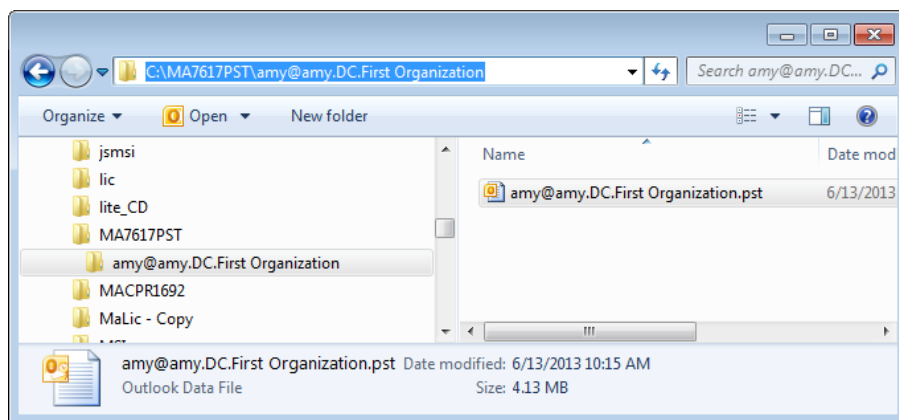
C:\MA7617PST\amy@amy.DC.First Organization

Search amy@amy.DC...

Organize ▾ Open ▾ New folder

jsmsi
lic
lite_CD
MA7617PST
amy@amy.DC.First Organization
MACPR1692
MaLic - Copy

Name
Date mod

amy@amy.DC.First Organization.pst
6/13/2013

amy@amy.DC.First Organization.pst Date modified: 6/13/2013 10:15 AM
Outlook Data File
Size: 4.13 MB